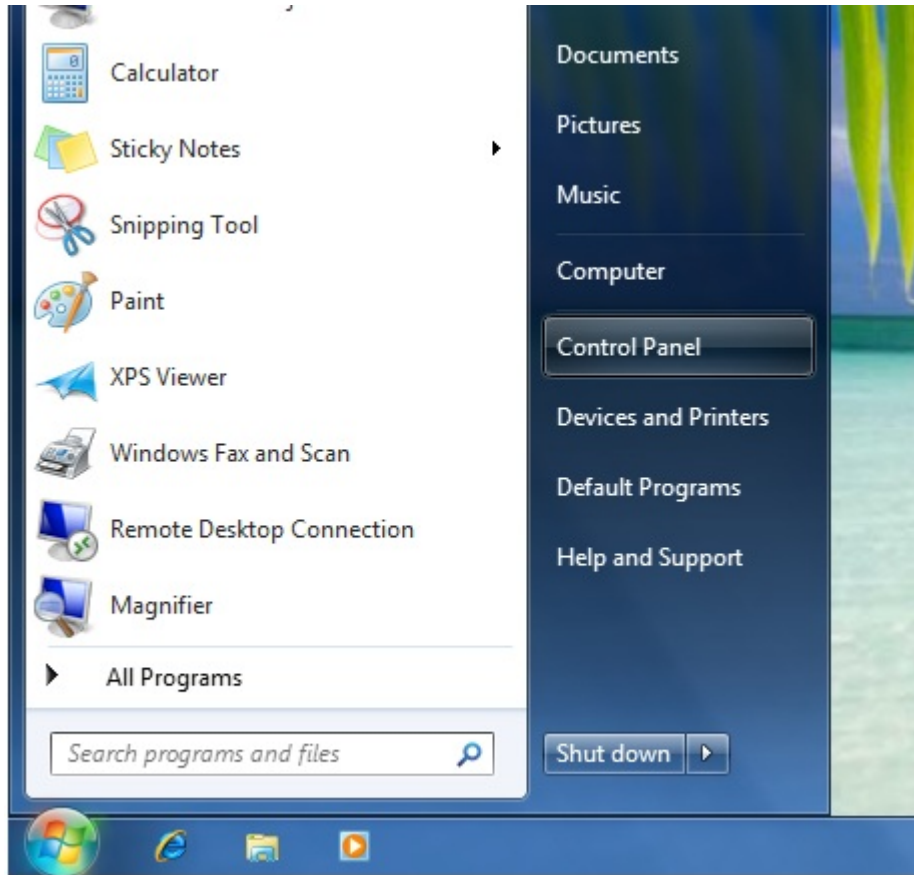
Calculator

Sticky Notes

Snipping Tool

Paint

XPS Viewer

Windows Fax and Scan

Remote Desktop Connection

Magnifier

All Programs

Search programs and files

Documents

Pictures

Music

Computer

Control Panel

Devices and Printers

Default Programs

Help and Support

Shut down